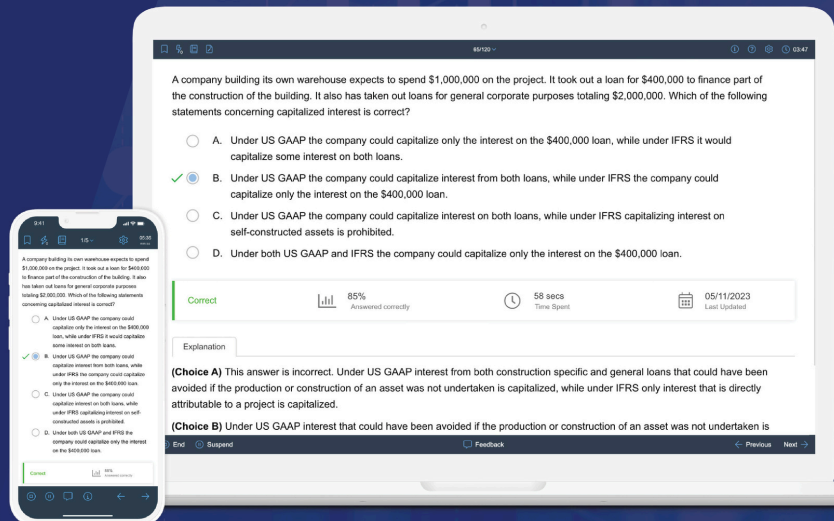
65/120

03:47

A company building its own warehouse expects to spend $1,000,000 on the project. It took out a loan for $400,000 to finance part of the construction of the building. It also has taken out loans for general corporate purposes totaling $2,000,000. Which of the following statements concerning capitalized interest is correct?

A. Under US GAAP the company could capitalize only the interest on the $400,000 loan, while under IFRS it would capitalize some interest on both loans.

B. Under US GAAP the company could capitalize interest from both loans, while under IFRS the company could capitalize only the interest on the $400,000 loan.

C. Under US GAAP the company could capitalize interest on both loans, while under IFRS capitalizing interest on self-constructed assets is prohibited.

D. Under both US GAAP and IFRS the company could capitalize only the interest on the $400,000 loan.

Correct

85%
Answered correctly

58 secs
Time Spent

05/11/2023
Last Updated

Explanation

(Choice A) This answer is incorrect. Under US GAAP interest from both construction specific and general loans that could have been avoided if the production or construction of an asset was not undertaken is capitalized, while under IFRS only interest that is directly attributable to a project is capitalized.

(Choice B) Under US GAAP interest that could have been avoided if the production or construction of an asset was not undertaken is

End Suspend

Feedback

Previous Next

9:41

1/5

05:35

A company building its own warehouse expects to spend $1,000,000 on the project. It took out a loan for $400,000 to finance part of the construction of the building. It also has taken out loans for general corporate purposes totaling $2,000,000. Which of the following statements concerning capitalized interest is correct?

A. Under US GAAP the company could capitalize only the interest on the $400,000 loan, while under IFRS it would capitalize some interest on both loans.

B. Under US GAAP the company could capitalize interest from both loans, while under IFRS the company could capitalize only the interest on the $400,000 loan.

C. Under US GAAP the company could capitalize interest on both loans, while under IFRS capitalizing interest on self-constructed assets is prohibited.

D. Under both US GAAP and IFRS the company could capitalize only the interest on the $400,000 loan.

Correct

85%
Answered correctly